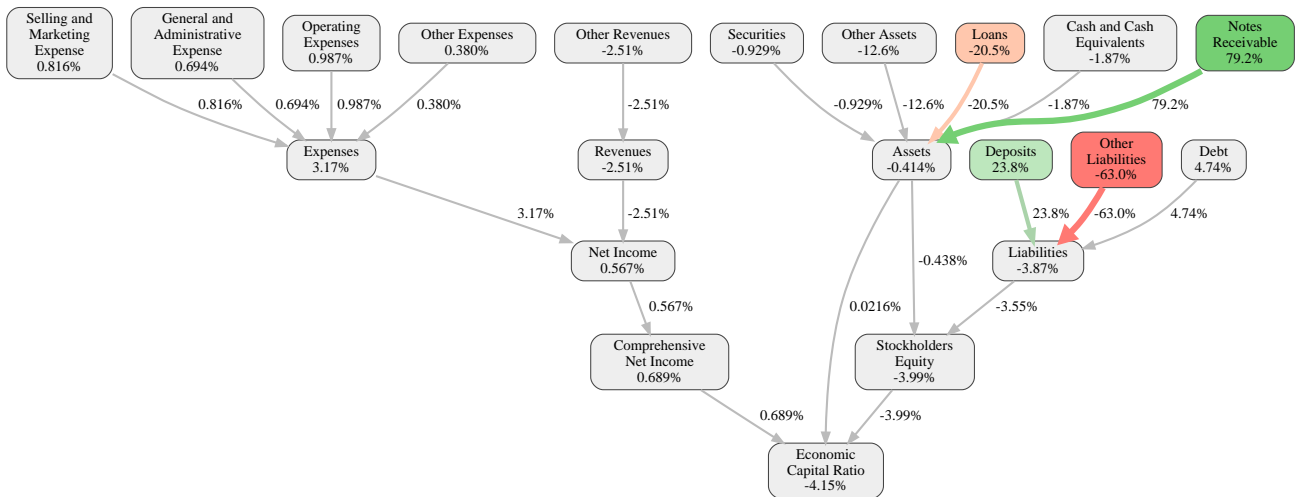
Selling and Marketing Expense
0.816%

General and Administrative Expense
0.694%

Operating Expenses
0.987%

Other Expenses
0.380%

Other Revenues
-2.51%

Securities
-0.929%

Other Assets
-12.6%

Loans
-20.5%

Cash and Cash Equivalents
-1.87%

Notes Receivable
79.2%

0.816%
0.694%
0.987%
0.380%
-2.51%
-0.929%
-12.6%
-20.5%
-1.87%
79.2%

Expenses
3.17%

Revenues
-2.51%

Assets
-0.414%

Deposits
23.8%

Other Liabilities
-63.0%

Debt
4.74%

3.17%
-2.51%
23.8%
-63.0%
4.74%

Net Income
0.567%

-0.438%

Liabilities
-3.87%

0.567%
0.0216%
-3.55%

Comprehensive Net Income
0.689%

Stockholders Equity
-3.99%

0.689%
-3.99%

Economic Capital Ratio
-4.15%